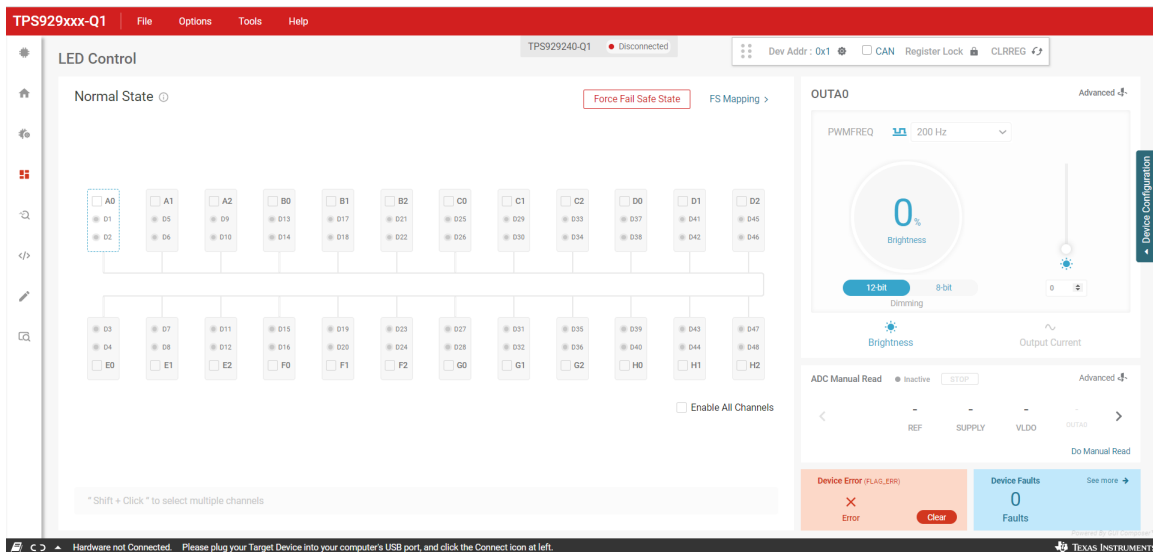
TPS929xxx-Q1 File Options Tools Help

LED Control

TPS929240-Q1 Disconnected

Dev Addr : 0x1 CAN Register Lock CLRREG

Normal State

Force Fail Safe State

FS Mapping ›

A0 D1 D2
A1 D5 D6
A2 D9 D10
B0 D13 D14
B1 D17 D18
B2 D21 D22
C0 D25 D26
C1 D29 D30
C2 D33 D34
D0 D37 D38
D1 D41 D42
D2 D45 D46

D3 D4 E0
D7 D8 E1
D11 D12 E2
D15 D16 F0
D19 D20 F1
D23 D24 F2
D27 D28 G0
D31 D32 G1
D35 D36 G2
D39 D40 H0
D43 D44 H1
D47 D48 H2

Enable All Channels

" Shift + Click " to select multiple channels

OUTA0

Advanced

PWMFREQ 200 Hz

0%

Brightness

12-bit 8-bit

Dimming

0

Brightness Output Current

Device Configuration

ADC Manual Read Inactive STOP

Advanced

-
REF
-
SUPPLY
-
VLDO
OUTA0

Do Manual Read

Device Error (FLAG_ERR)

Error

Clear

Device Faults

See more

0

Faults

Hardware not Connected. Please plug your Target Device into your computer's USB port, and click the Connect icon at left.

TEXAS INSTRUMENTS